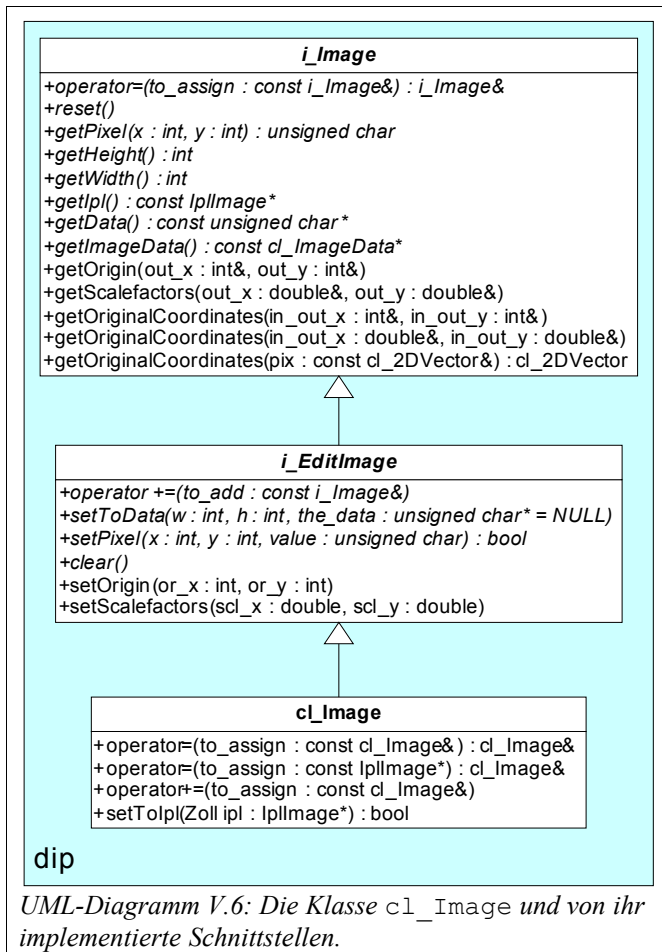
i_Image

+operator=(to_assign : const i_Image&) : i_Image&
+reset()
+getPixel(x : int, y : int) : unsigned char
+getHeight() : int
+getWidth() : int
+getIpl() : const IplImage*
+getData() : const unsigned char*
+getImageData() : const cl_ImageData*
+getOrigin(out_x : int&, out_y : int&)
+getScalefactors(out_x : double&, out_y : double&)
+getOriginalCoordinates(in_out_x : int&, in_out_y : int&)
+getOriginalCoordinates(in_out_x : double&, in_out_y : double&)
+getOriginalCoordinates(pix : const cl_2DVector&) : cl_2DVector

i_EditImage

+operator +=(to_add : const i_Image&)
+setToData(w : int, h : int, the_data : unsigned char* = NULL)
+setPixel(x : int, y : int, value : unsigned char) : bool
+clear()
+setOrigin(or_x : int, or_y : int)
+setScalefactors(scl_x : double, scl_y : double)

cl_Image

+operator=(to_assign : const cl_Image&) : cl_Image&
+operator=(to_assign : const IplImage*) : cl_Image&
+operator+=(to_assign : const cl_Image&)
+setToIpl(Zoll ipl : IplImage*) : bool

dip

UML-Diagramm V.6: Die Klasse cl_Image und von ihr implementierte Schnittstellen.